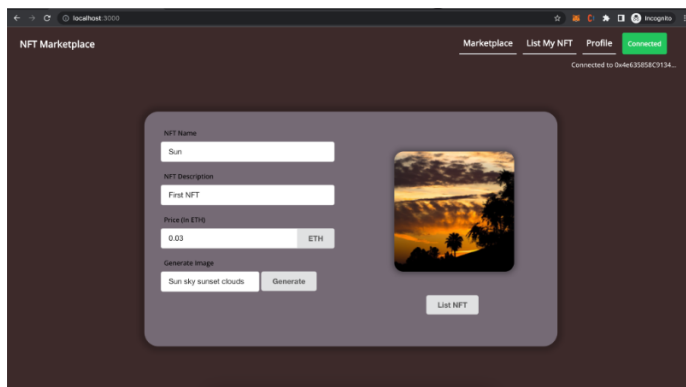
localhost:3000

Incognito

NFT Marketplace

Marketplace List My NFT Profile Connected

Connected to 0x4e635858C9134...

NFT Name

Sun

NFT Description

First NFT

Price (in ETH)

0.03

ETH

Generate Image

Sun sky sunset clouds

Generate

List NFT